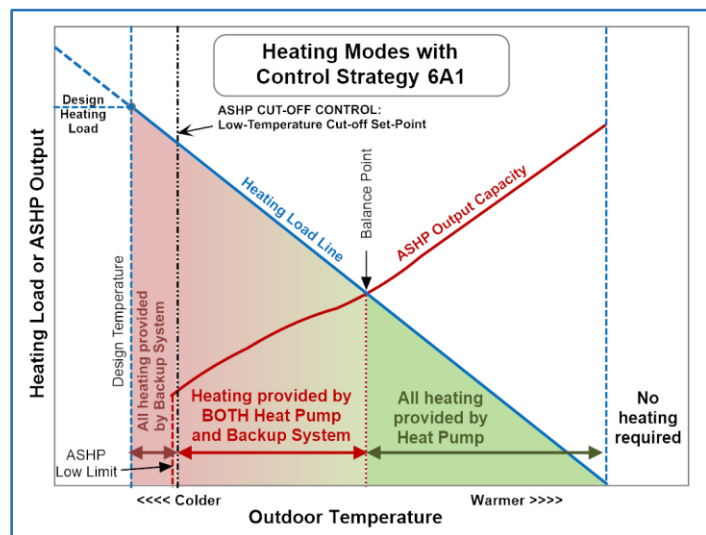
Heating Modes with Control Strategy 6A1

Design Heating Load

ASHP CUT-OFF CONTROL: Low-Temperature Cut-off Set-Point

Heating Load or ASHP Output

Heating Load Line

Balance Point

ASHP Output Capacity

Design Temperature

All heating provided by Backup System

Heating provided by BOTH Heat Pump and Backup System

All heating provided by Heat Pump

No heating required

ASHP Low Limit

<<<< Colder

Warmer >>>>

Outdoor Temperature